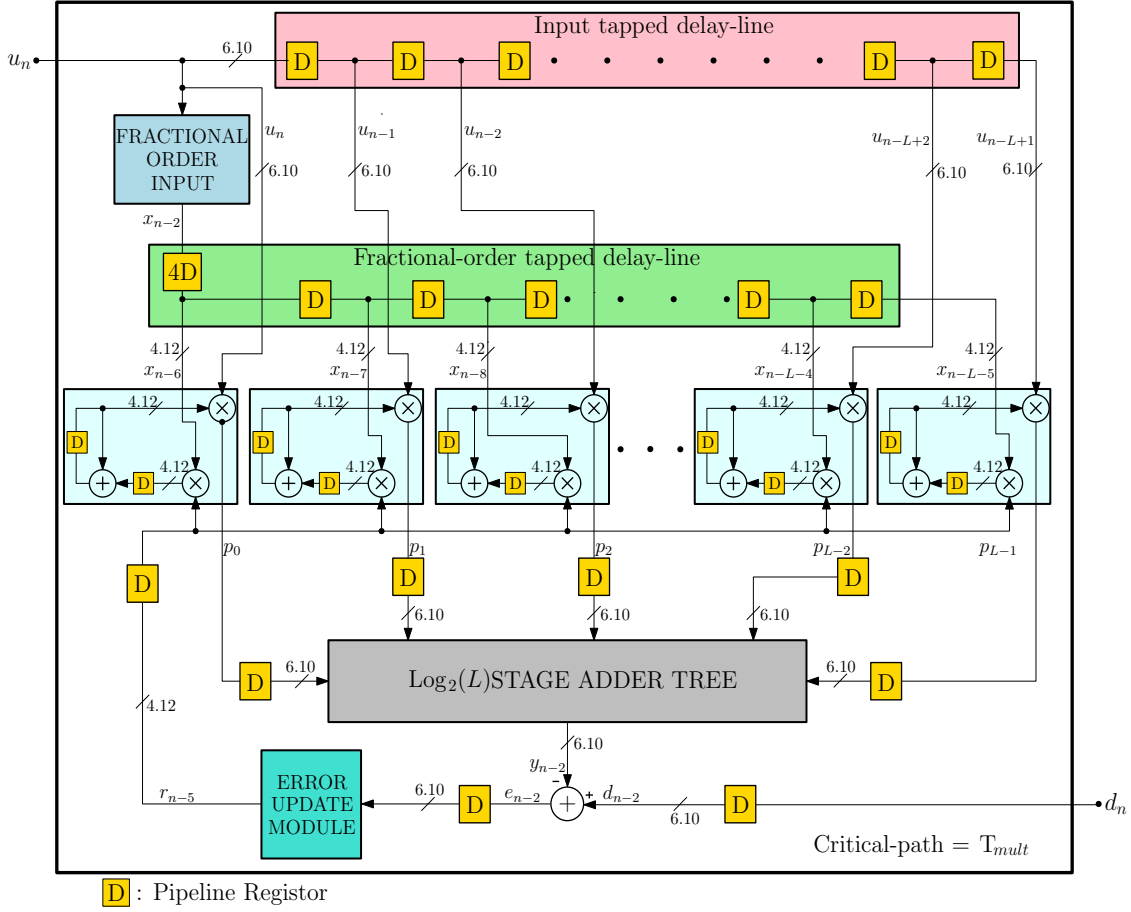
Input tapped delay-line

$u_n$

6.10

D D D D D

FRACTIONAL ORDER INPUT

$u_n$ $u_{n-1}$ $u_{n-2}$ $u_{n-L+2}$ $u_{n-L+1}$

6.10 6.10 6.10 6.10 6.10

$x_{n-2}$

Fractional-order tapped delay-line

4D D D D D D

4.12 4.12 4.12 4.12 4.12

$x_{n-6}$ $x_{n-7}$ $x_{n-8}$ $x_{n-L-4}$ $x_{n-L-5}$

4.12 4.12 4.12 4.12 4.12

D D D D D

4.12 4.12 4.12 4.12 4.12

D D D D D

$p_0$ $p_1$ $p_2$ $p_{L-2}$ $p_{L-1}$

D D D D

6.10 6.10 6.10

D

6.10

$\text{Log}_2(L)$STAGE ADDER TREE

6.10

D

D

4.12

6.10

$y_{n-2}$

-

+

$r_{n-5}$

ERROR UPDATE MODULE

6.10

D

$e_{n-2}$

$d_{n-2}$

6.10

D

$d_n$

Critical-path = $\text{T}_{mult}$

D : Pipeline Registor